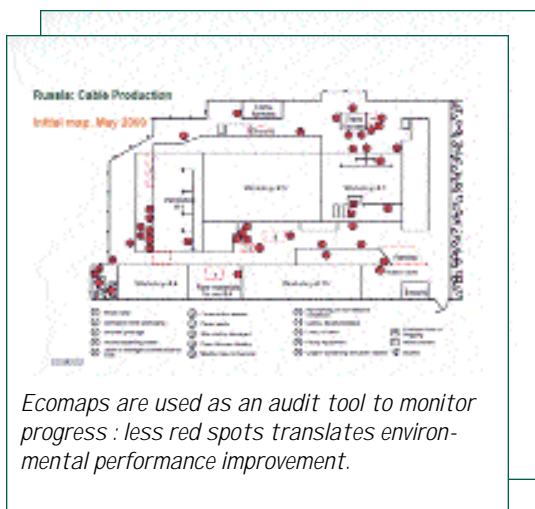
Russia: Cable Production

Initial map, May 2000

Workshop # IV

Workshop # I

Workshop # II

Workshop # III

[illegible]

*Ecomaps are used as an audit tool to monitor progress : less red spots translates environmental performance improvement.*